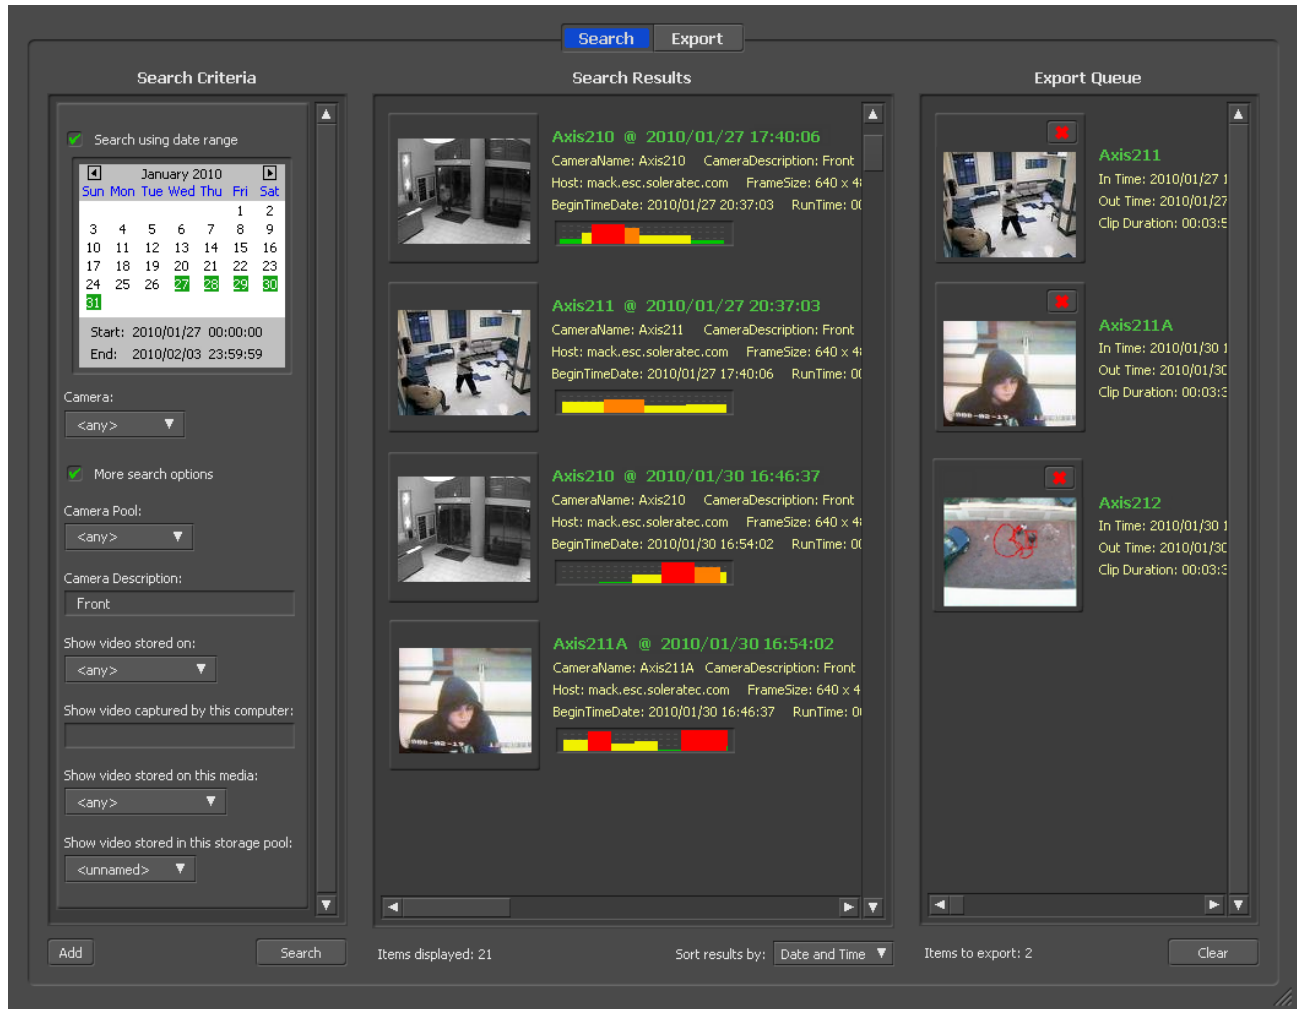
Search Export

Search Criteria

Search using date range

January 2010

| Sun | Mon | Tue | Wed | Thu | Fri | Sat |
|---|---|---|---|---|---|---|
| | | | | | 1 | 2 |
| 3 | 4 | 5 | 6 | 7 | 8 | 9 |
| 10 | 11 | 12 | 13 | 14 | 15 | 16 |
| 17 | 18 | 19 | 20 | 21 | 22 | 23 |
| 24 | 25 | 26 | 27 | 28 | 29 | 30 |
| 31 | | | | | | |

Start: 2010/01/27 00:00:00
End: 2010/02/03 23:59:59

Camera:
<any>

More search options

Camera Pool:
<any>

Camera Description:
Front

Show video stored on:
<any>

Show video captured by this computer:

Show video stored on this media:
<any>

Show video stored in this storage pool:
<unnamed>

Add Search

Search Results

Axis210 @ 2010/01/27 17:40:06
CameraName: Axis210 CameraDescription: Front
Host: mack.esc.soleratec.com FrameSize: 640 x 4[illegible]
BeginTimeDate: 2010/01/27 20:37:03 RunTime: 0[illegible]

Axis211 @ 2010/01/27 20:37:03
CameraName: Axis211 CameraDescription: Front
Host: mack.esc.soleratec.com FrameSize: 640 x 4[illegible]
BeginTimeDate: 2010/01/27 17:40:06 RunTime: 0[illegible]

Axis210 @ 2010/01/30 16:46:37
CameraName: Axis210 CameraDescription: Front
Host: mack.esc.soleratec.com FrameSize: 640 x 4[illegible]
BeginTimeDate: 2010/01/30 16:54:02 RunTime: 0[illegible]

Axis211A @ 2010/01/30 16:54:02
CameraName: Axis211A CameraDescription: Front
Host: mack.esc.soleratec.com FrameSize: 640 x 4
BeginTimeDate: 2010/01/30 16:46:37 RunTime: 0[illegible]

Items displayed: 21 Sort results by: Date and Time

Export Queue

Axis211
In Time: 2010/01/27 1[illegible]
Out Time: 2010/01/27
Clip Duration: 00:03:5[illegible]

Axis211A
In Time: 2010/01/30 1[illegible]
Out Time: 2010/01/30
Clip Duration: 00:03:3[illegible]

Axis212
In Time: 2010/01/30 1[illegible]
Out Time: 2010/01/30
Clip Duration: 00:03:3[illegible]

Items to export: 2 Clear